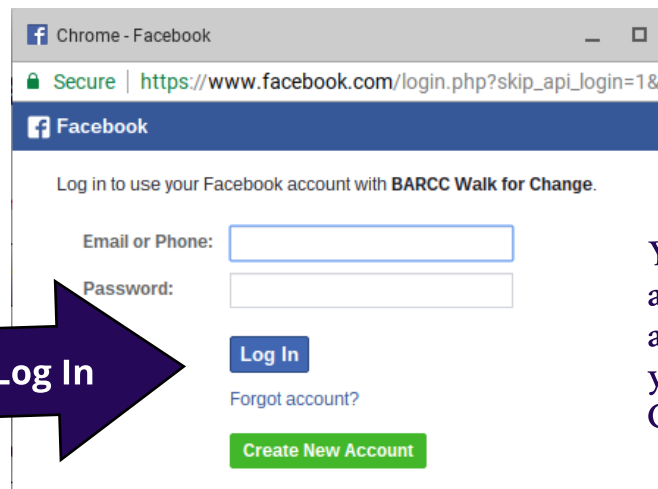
Chrome - Facebook

Secure | https://www.facebook.com/login.php?skip_api_login=1&

Facebook

Log in to use your Facebook account with BARCC Walk for Change.

Email or Phone:

Password:

Log In

Log In

Forgot account?

Create New Account

Y
a
a
y
C